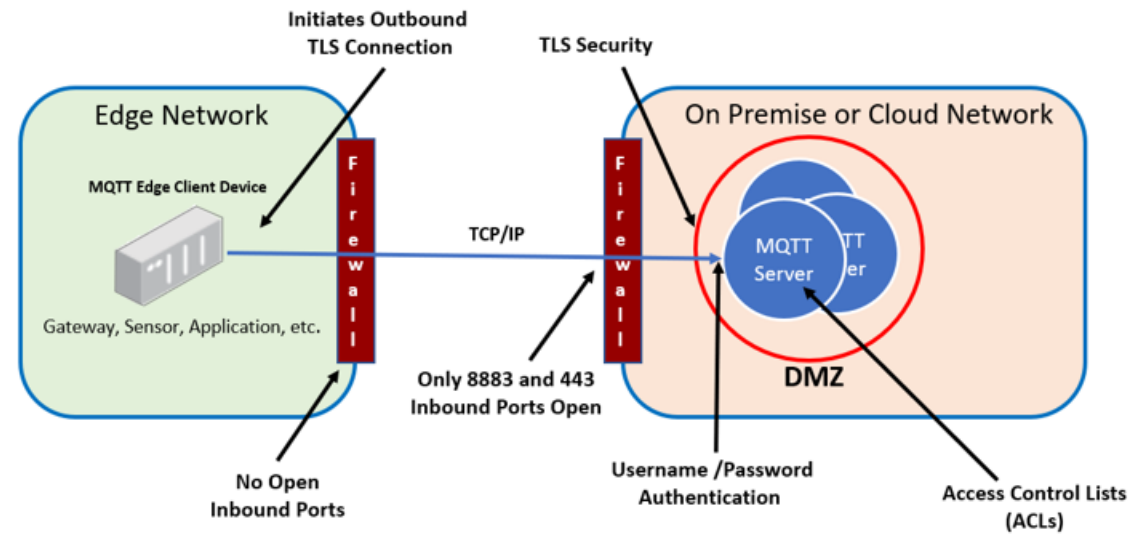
Initiates Outbound TLS Connection

TLS Security

Edge Network

On Premise or Cloud Network

MQTT Edge Client Device

Firewall

TCP/IP

Firewall

MQTT Server

TT

er

Gateway, Sensor, Application, etc.

DMZ

Only 8883 and 443 Inbound Ports Open

No Open Inbound Ports

Username /Password Authentication

Access Control Lists (ACLs)